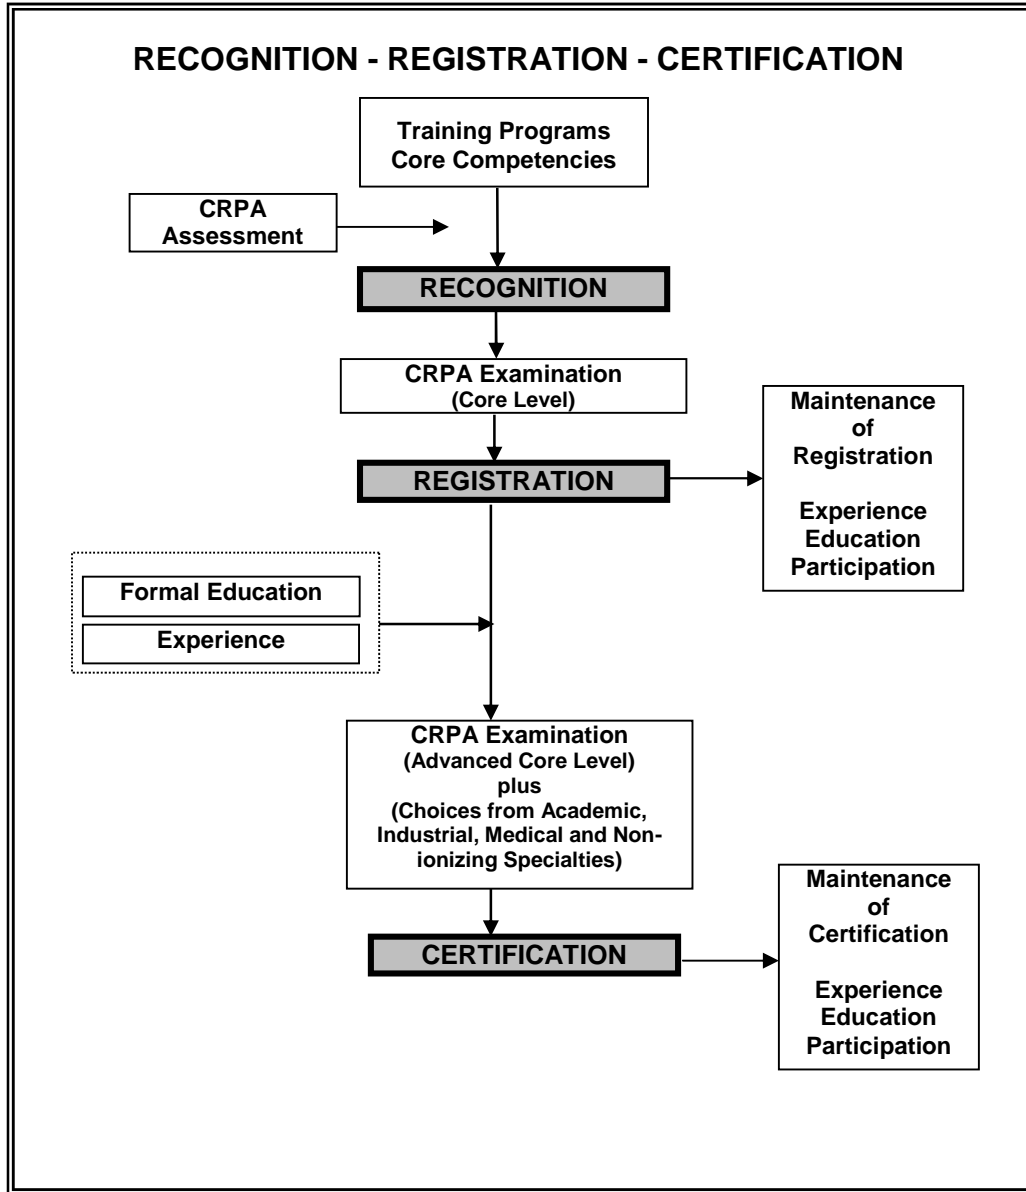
RECOGNITION - REGISTRATION - CERTIFICATION

Training Programs
Core Competencies

CRPA
Assessment

RECOGNITION

CRPA Examination
(Core Level)

REGISTRATION

Maintenance of Registration

Experience
Education
Participation

Formal Education

Experience

CRPA Examination
(Advanced Core Level)
plus
(Choices from Academic, Industrial, Medical and Nonionizing Specialties)

CERTIFICATION

Maintenance of Certification

Experience
Education
Participation